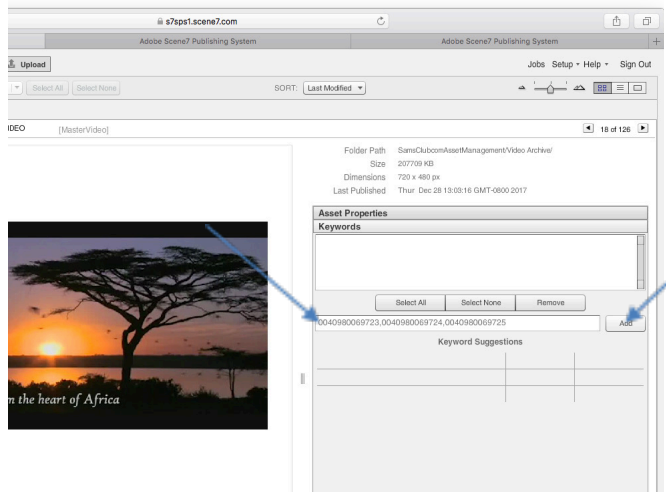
s7sps1.scene7.com

Adobe Scene7 Publishing System

Adobe Scene7 Publishing System

Upload

Jobs Setup Help Sign Out

Select All Select None

SORT: Last Modified

IDEO [MasterVideo]

18 of 126

Folder Path SamsClubcomAssetManagement/Video Archive/
Size 207709 KB
Dimensions 720 x 480 px
Last Published Thur Dec 28 13:03:16 GMT-0800 2017

Asset Properties

Keywords

Select All Select None Remove

0040980069723,0040980069724,0040980069725

Add

Keyword Suggestions

n the heart of Africa